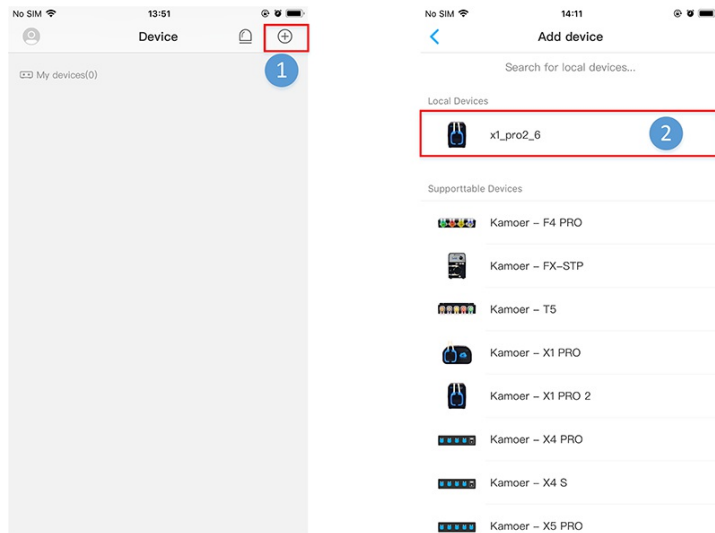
No SIM 13:51

Device

1

My devices(0)

No SIM 14:11

Add device

Search for local devices...

Local Devices

x1_pro2_6

2

Supporttable Devices

Kamoer – F4 PRO

Kamoer – FX–STP

Kamoer – T5

Kamoer – X1 PRO

Kamoer – X1 PRO 2

Kamoer – X4 PRO

Kamoer – X4 S

Kamoer – X5 PRO